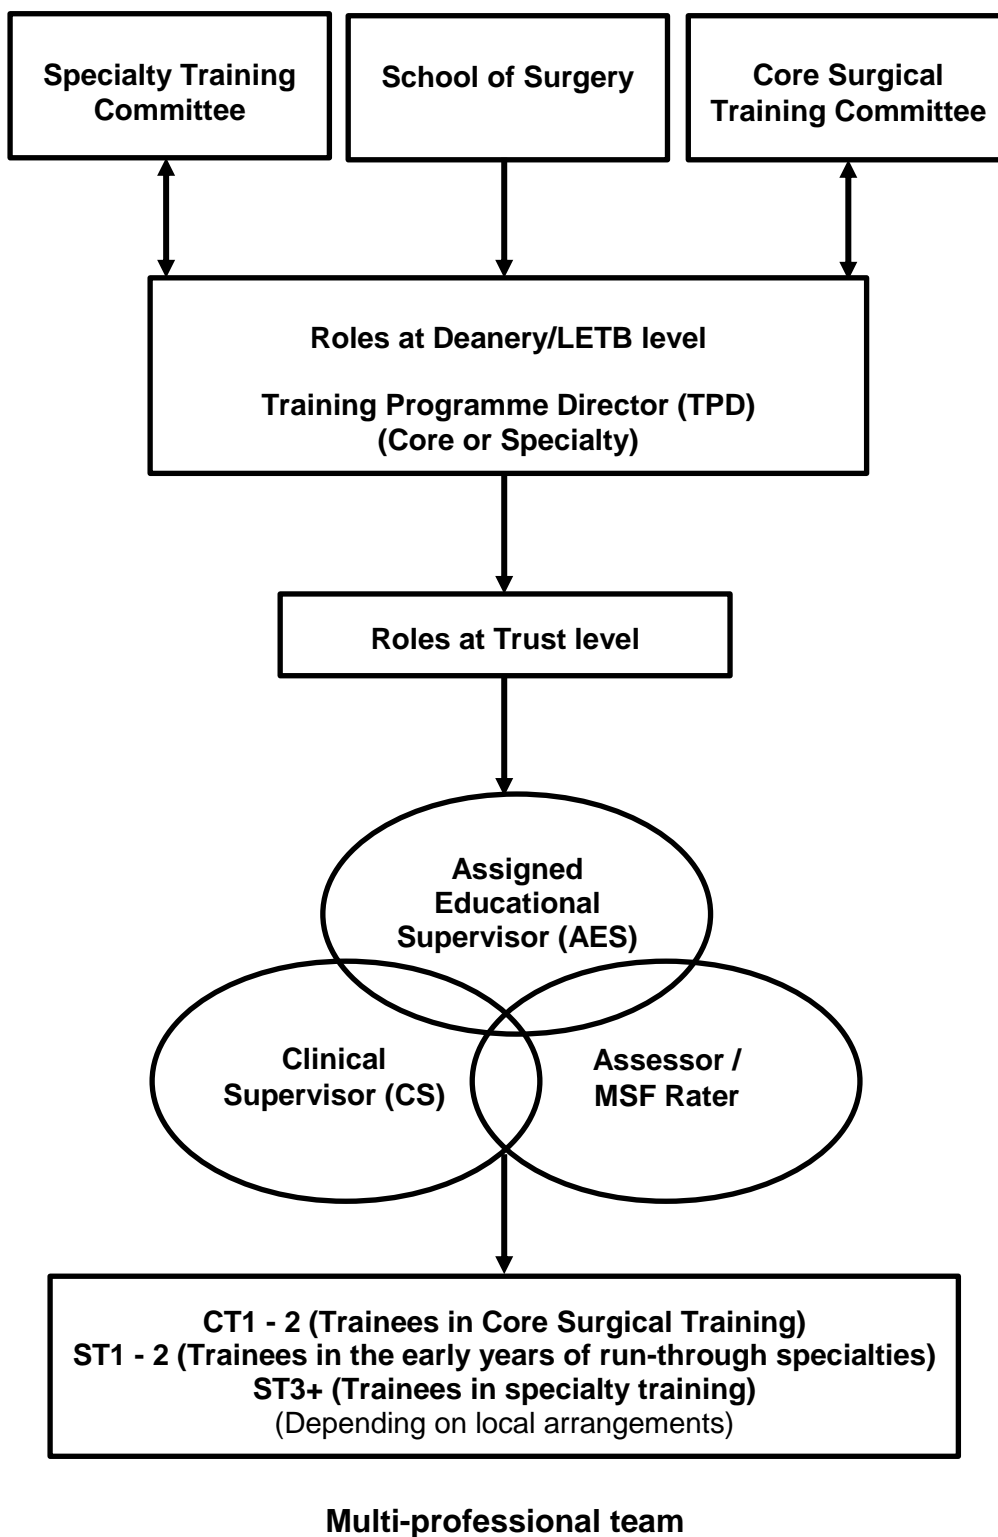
Specialty Training Committee

School of Surgery

Core Surgical Training Committee

Roles at Deanery/LETB level

Training Programme Director (TPD) (Core or Specialty)

Roles at Trust level

Assigned Educational Supervisor (AES)

Clinical Supervisor (CS)

Assessor / MSF Rater

CT1 - 2 (Trainees in Core Surgical Training)
ST1 - 2 (Trainees in the early years of run-through specialties)
ST3+ (Trainees in specialty training)
(Depending on local arrangements)

Multi-professional team